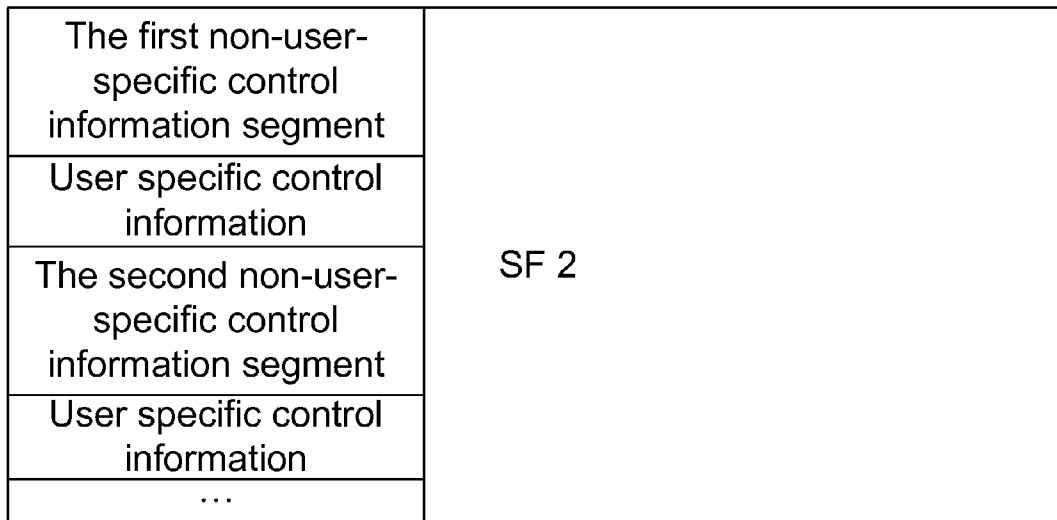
| The first non-user-specific control information segment | SF 2 |
|---|---|
| User specific control information | |
| The second non-user-specific control information segment | |
| User specific control information | |
| … | |